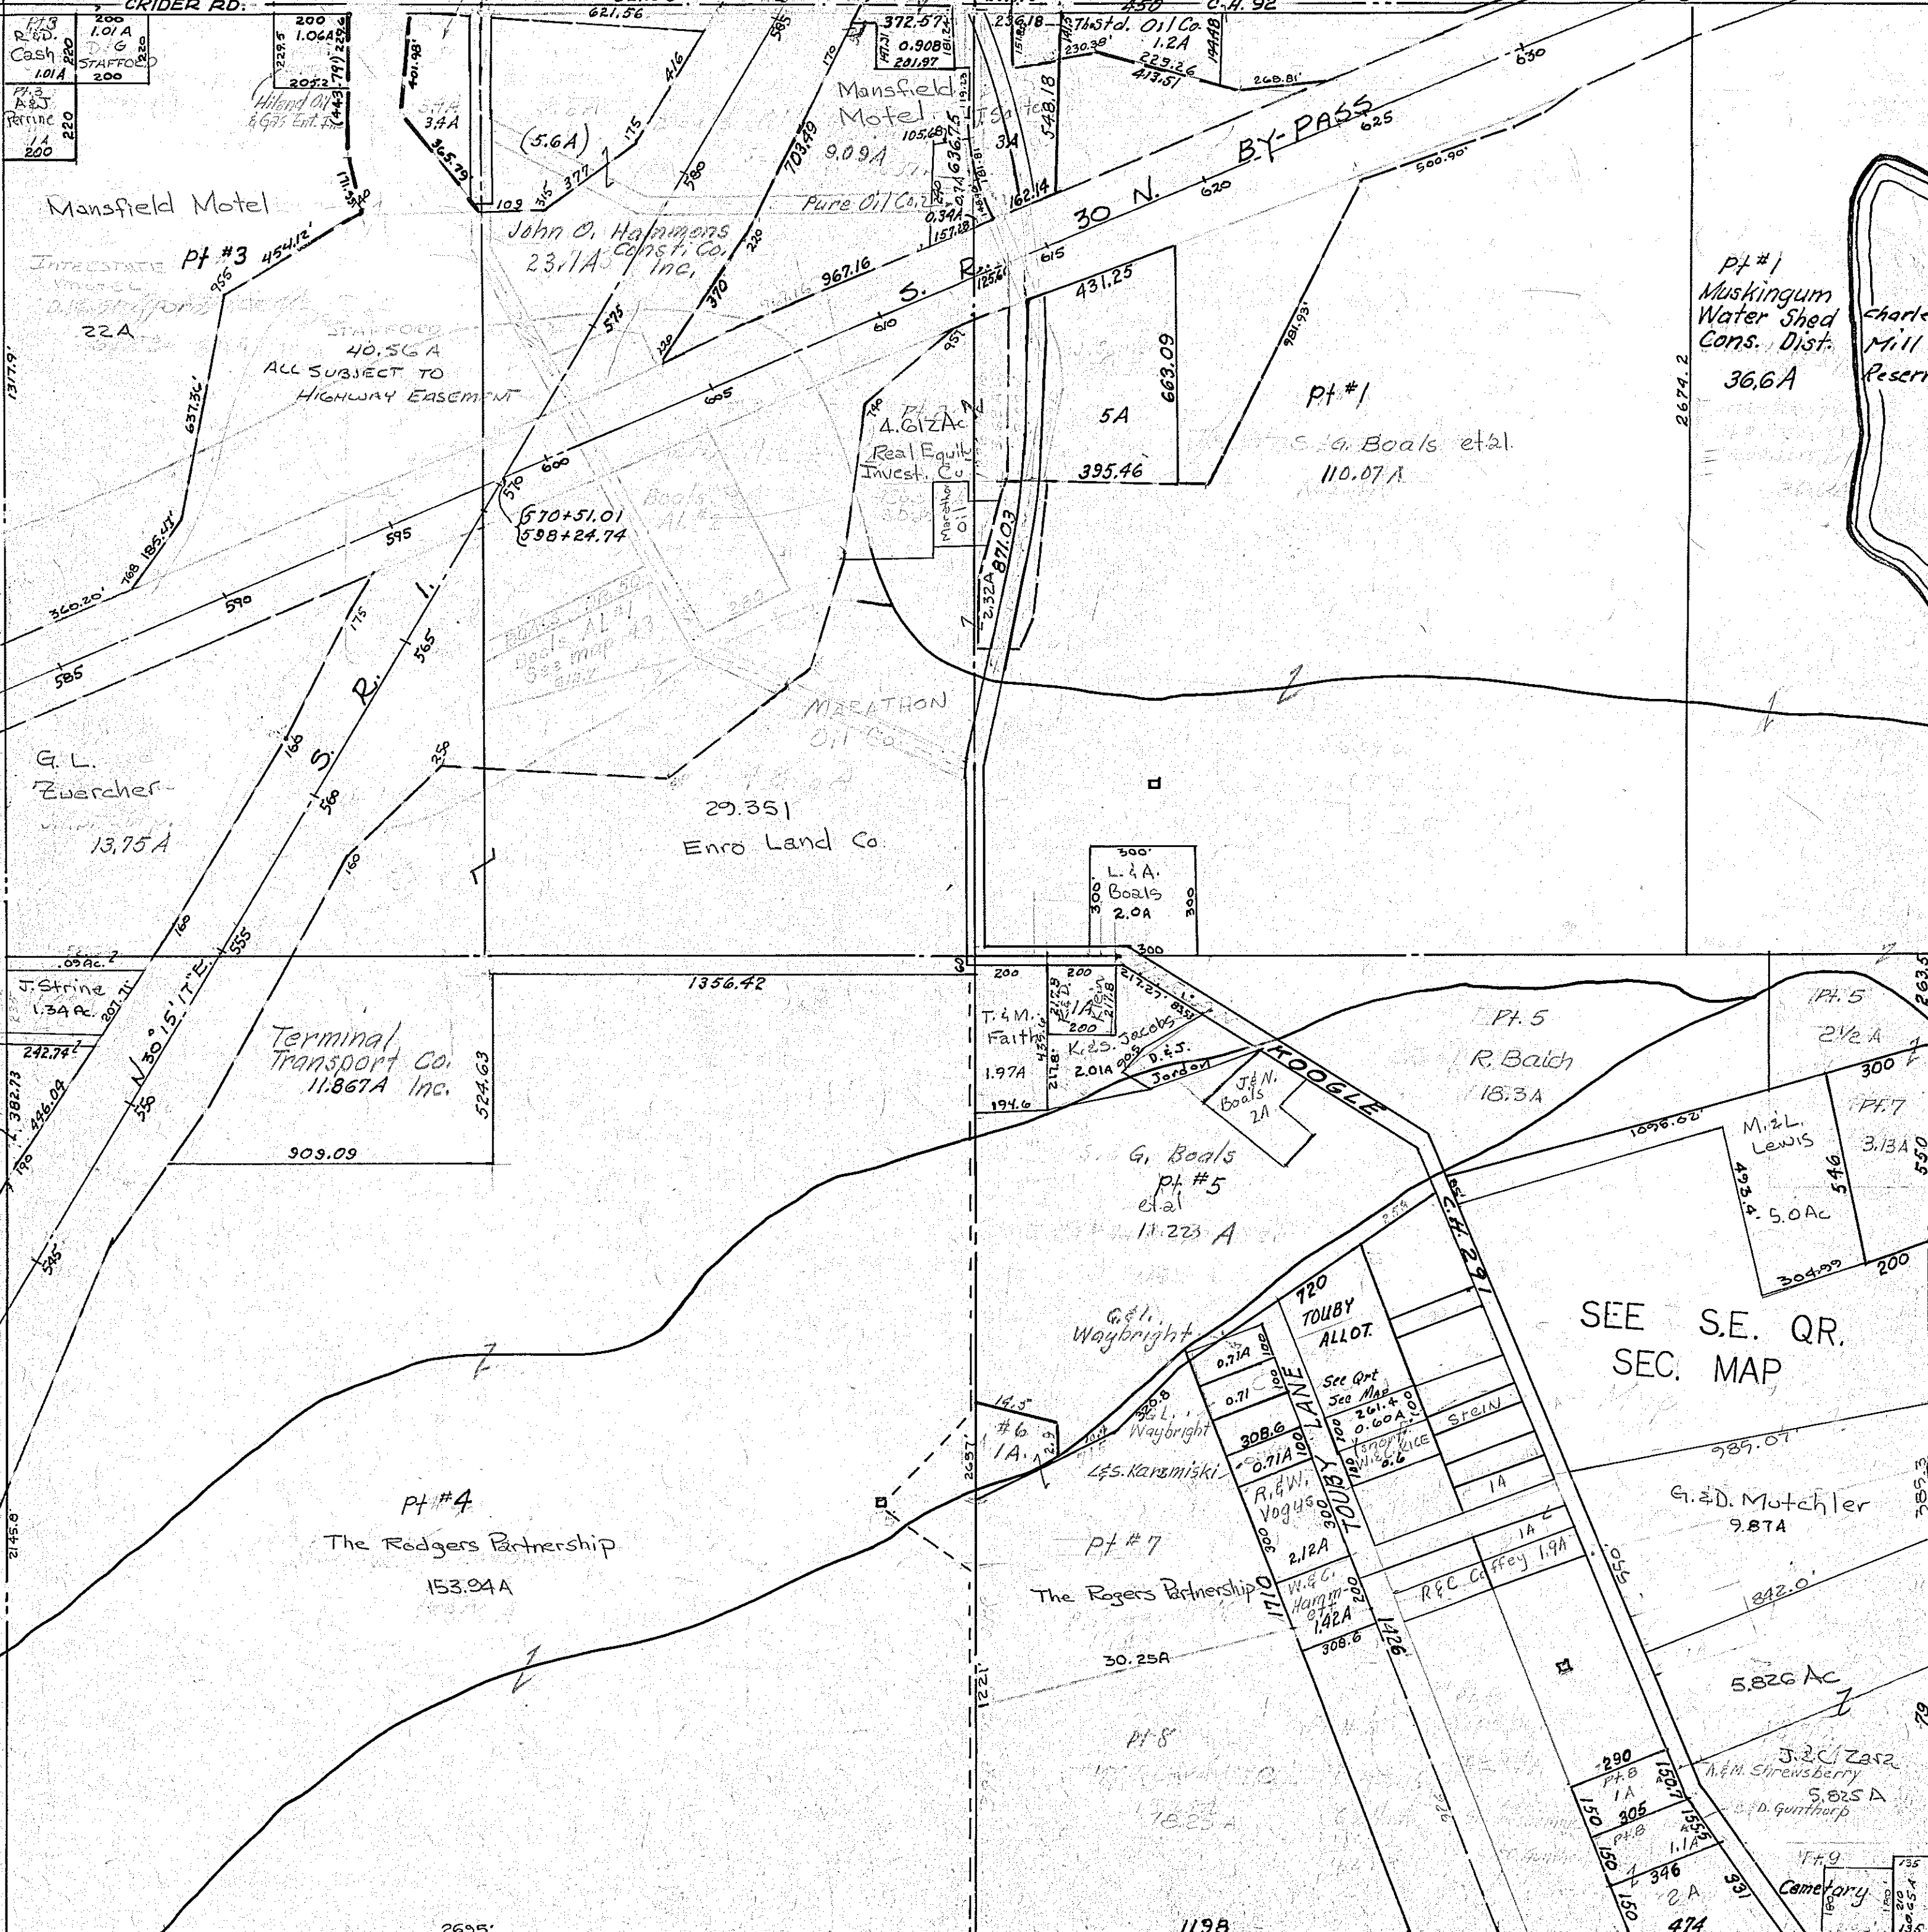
CRIDER RD.
621.56
C.H. 92
Pt.3 R.&D. Cash 1.01A 220
200 1.01A D.G STAFFORD 220 200
200 1.06A 229.5 205.2 (443) 791 229.6
Pt.3 A&J. Perrine 1A 200 220
Hiland Oil & Gas Ent. Inc.
401.98'
3.4A
365.79
109
315
377
(5.6A)
175
416
585
580
703.49
170
372.57
0.908
281.97
Mansfield Motel
9.09A
105.68
Pure Oil Co.
0.34A
157.28
636.75
0.74A
119.23
181.81
181.24
3A
548.18
162.14
236.18
151.83
Std. Oil Co. 1.2A
230.38'
229.26
413.51
194.48
268.81'
630
625
500.90'
BY-PASS
620
30 N.
615
S. R.
125.60
967.16
Mansfield Motel
John O. Hammons Const. Co. Inc.
23.1A
220
370
575
130
610
Pt #3
454.12'
956
INTERSTATE MOTEL
22A
STAFFORD
40.56A
ALL SUBJECT TO HIGHWAY EASEMENT
637.36'
605
600
570
570+51.01
598+24.74
Boals Al #2
Boals AL #1
See map 43
431.25
663.09
981.93'
5A
395.46
Pt #1
S. G. Boals et al.
110.07A
Pt.2
4.612Ac
Real Equity Invest. Co.
Marathon Oil
871.03
2.32A
Pt #1
Muskingum Water Shed Cons. Dist.
36.6A
2674.2
Charles Mill Reserv
1317.9'
360.20'
768
185.41'
595
590
585
175
565
S. R. 1
MARATHON Oil Co.
G. L. Zuercher
13.75A
165
560
250
160
29.351
Enro Land Co.
300'
L.&A. Boals
2.0A
300
300
300
.09Ac.
J. Strine 1.34Ac.
207.71'
160
555
N 30°15' E
242.74'
382.73
446.04
190
550
545
Terminal Transport Co. Inc.
11.867A
524.63
1356.42
909.09
200
200
T.&M. Faith
1.97A
194.6
217.8
439.6
217.8
I.&D. Klein 1A
200
217.27
K.&S. Jacobs
2.01A
D.&J. Jordon
J.&N. Boals 2A
KOOGLE
Pt. 5
R. Baich
18.3A
Pt. 5
2½A
300
Pt.7
3.13A
550
263.5
1096.62'
M.&L. Lewis
493.4
5.0Ac
546
304.99
200
S. G. Boals Pt #5 et al
11.223 A
C.H. 291
G.&L. Waybright
720
TOUBY ALLOT.
See Qrt Sec Map
0.71A
0.71
308.6
0.71A
261.4
0.60A
Snorf
Wiss
RICE
STEIN
1A
1A
R.&W. Vogus
2.12A
TOUBY LANE
SEE S.E. QR. SEC. MAP
985.07
G.&D. Mutchler
9.87A
842.0'
14.5'
#6 1A
G.L. Waybright
320.8
L.&S. Karsmiski
Pt #4
The Rodgers Partnership
153.94A
2145.8
2057
Pt #7
The Rogers Partnership
1710
W.&C. Hargim et al
1.42A
308.6
1426
R.&C. Caffey 1.9A
550
30.25A
1221'
Pt 8
18.25A
5.826 Ac
J.&C. Zasz
A.&M. Shrewsberry
5.825A
C.D. Gunthorp
290
Pt.8 1A
305
Pt.8 1.1A
150
346
2A
474
331
Pt.9
Cemetary
2695'
1198